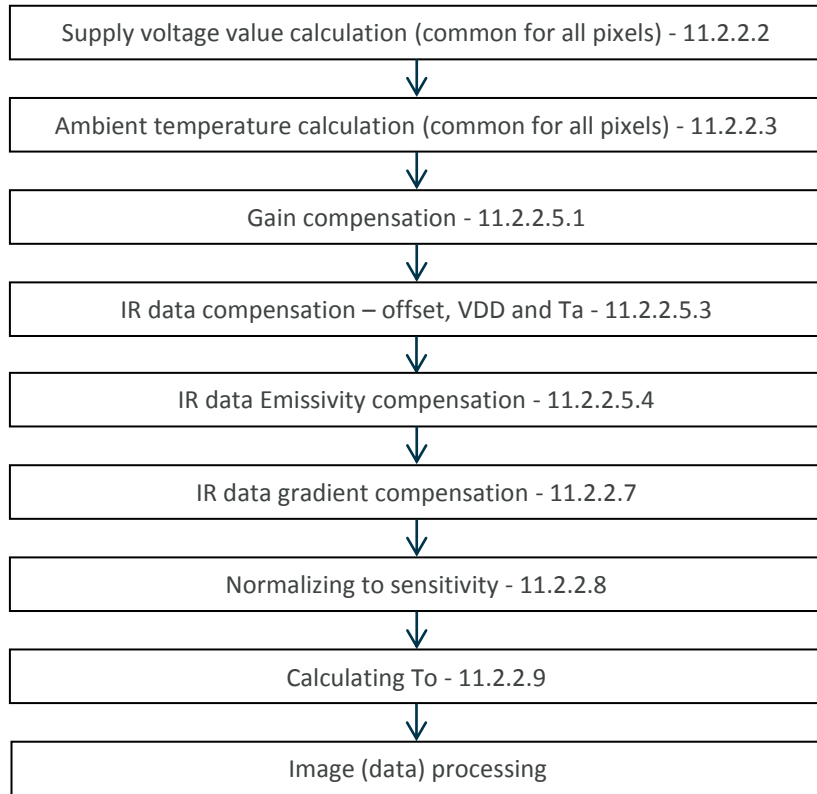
Supply voltage value calculation (common for all pixels) - 11.2.2.2

Ambient temperature calculation (common for all pixels) - 11.2.2.3

Gain compensation - 11.2.2.5.1

IR data compensation – offset, VDD and Ta - 11.2.2.5.3

IR data Emissivity compensation - 11.2.2.5.4

IR data gradient compensation - 11.2.2.7

Normalizing to sensitivity - 11.2.2.8

Calculating To - 11.2.2.9

Image (data) processing